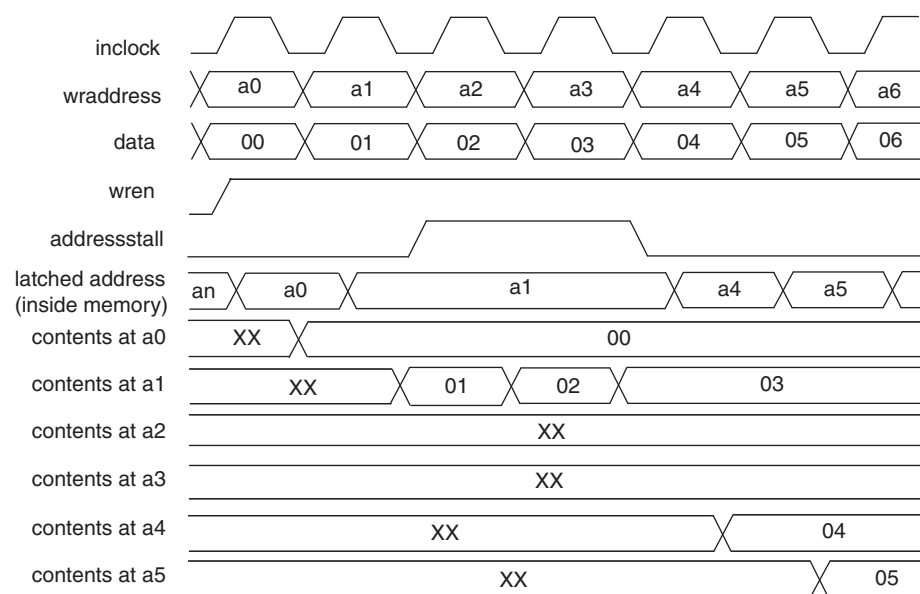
inclock

wraddress a0 a1 a2 a3 a4 a5 a6

data 00 01 02 03 04 05 06

wren

addressstall

latched address (inside memory) an a0 a1 a4 a5

contents at a0 XX 00

contents at a1 XX 01 02 03

contents at a2 XX

contents at a3 XX

contents at a4 XX 04

contents at a5 XX 05